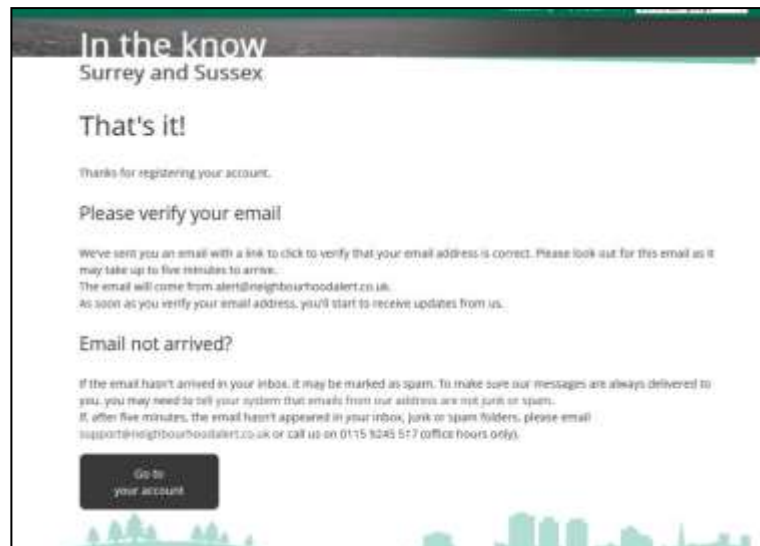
In the know
Surrey and Sussex

That's it!

Thanks for registering your account.

Please verify your email

We've sent you an email with a link to click to verify that your email address is correct. Please look out for this email as it may take up to five minutes to arrive.
The email will come from alert@neighbourhoodalert.co.uk.
As soon as you verify your email address, you'll start to receive updates from us.

Email not arrived?

If the email hasn't arrived in your inbox, it may be marked as spam. To make sure our messages are always delivered to you, you may need to tell your system that emails from our address are not junk or spam.
If, after five minutes, the email hasn't appeared in your inbox, junk or spam folders, please email support@neighbourhoodalert.co.uk or call us on 0115 9245 517 (office hours only).

Go to your account